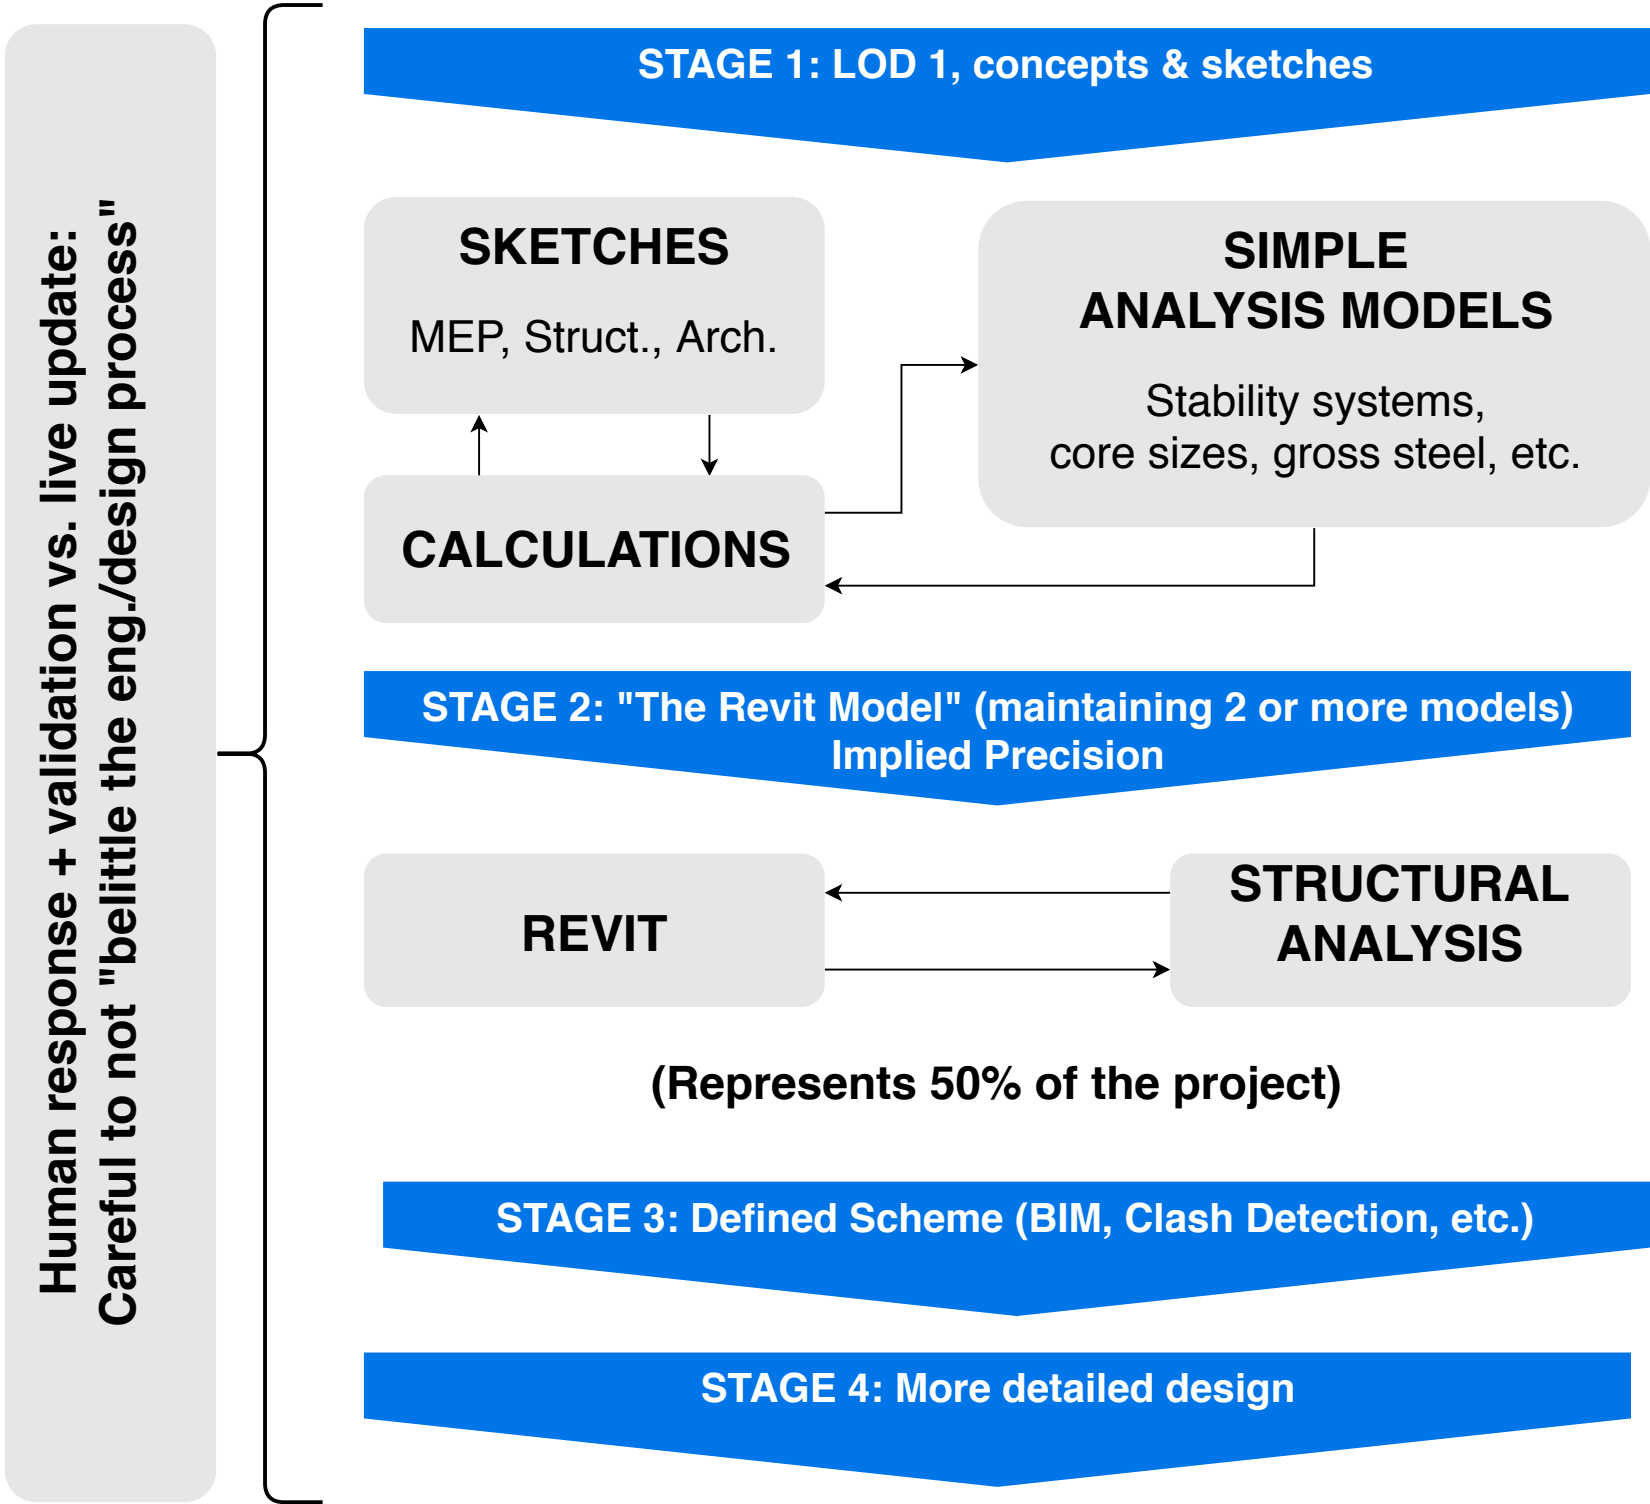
Human response + validation vs. live update:
Careful to not "belittle the eng./design process"

STAGE 1: LOD 1, concepts & sketches

SKETCHES

MEP, Struct., Arch.

SIMPLE
ANALYSIS MODELS

Stability systems,
core sizes, gross steel, etc.

CALCULATIONS

STAGE 2: "The Revit Model" (maintaining 2 or more models)
Implied Precision

REVIT

STRUCTURAL
ANALYSIS

(Represents 50% of the project)

STAGE 3: Defined Scheme (BIM, Clash Detection, etc.)

STAGE 4: More detailed design